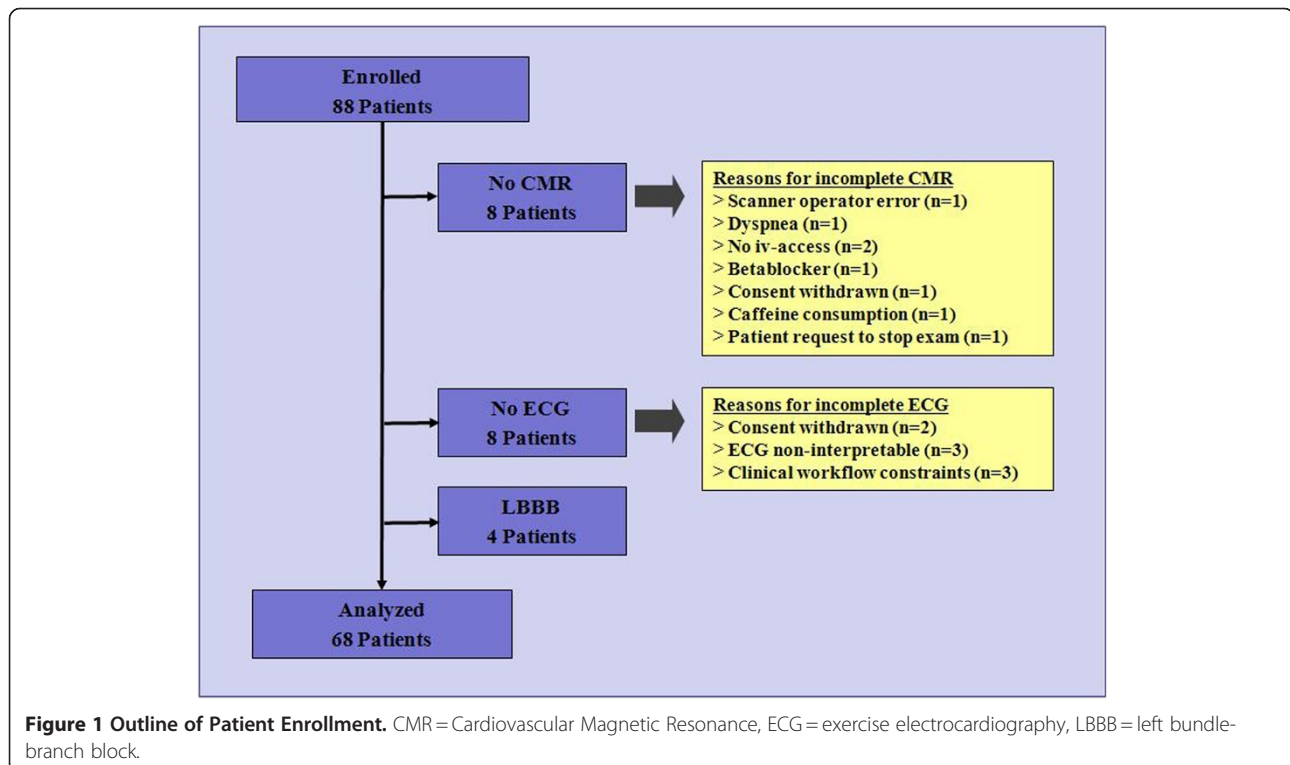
Enrolled
88 Patients

No CMR
8 Patients

Reasons for incomplete CMR
> Scanner operator error (n=1)
> Dyspnea (n=1)
> No iv-access (n=2)
> Betablocker (n=1)
> Consent withdrawn (n=1)
> Caffeine consumption (n=1)
> Patient request to stop exam (n=1)

No ECG
8 Patients

Reasons for incomplete ECG
> Consent withdrawn (n=2)
> ECG non-interpretable (n=3)
> Clinical workflow constraints (n=3)

LBBB
4 Patients

Analyzed
68 Patients

**Figure 1 Outline of Patient Enrollment.** CMR = Cardiovascular Magnetic Resonance, ECG = exercise electrocardiography, LBBB = left bundle-branch block.